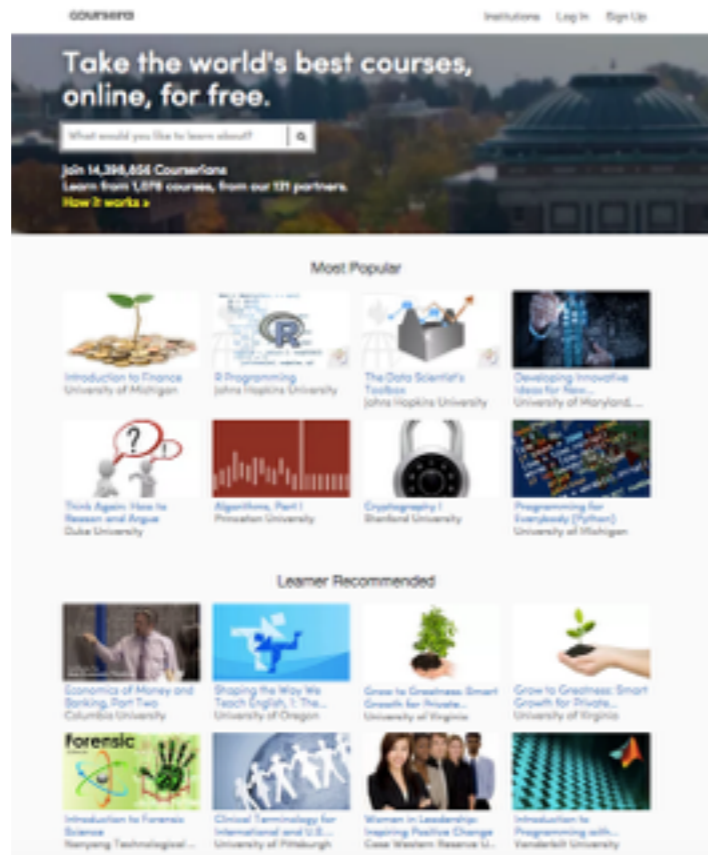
coursera

Institutions Log In Sign Up

Take the world's best courses, online, for free.

What would you like to learn about?

Join 14,398,656 Courserians
Learn from 1,078 courses, from our 121 partners.
How it works »

Most Popular

Introduction to Finance
University of Michigan

R Programming
Johns Hopkins University

The Data Scientist's Toolbox
Johns Hopkins University

Developing Innovative Ideas for New...
University of Maryland,...

Think Again: How to Reason and Argue
Duke University

Algorithms, Part I
Princeton University

Cryptography I
Stanford University

Programming for Everybody (Python)
University of Michigan

Learner Recommended

Economics of Money and Banking, Part Two
Columbia University

Shaping the Way We Teach English, 1: The...
University of Oregon

Grow to Greatness: Smart Growth for Private...
University of Virginia

Grow to Greatness: Smart Growth for Private...
University of Virginia

Forensic

Introduction to Forensic Science
Nanyang Technological...

Clinical Terminology for International and U.S....
University of Pittsburgh

Women in Leadership: Inspiring Positive Change
Case Western Reserve U...

Introduction to Programming with...
Vanderbilt University